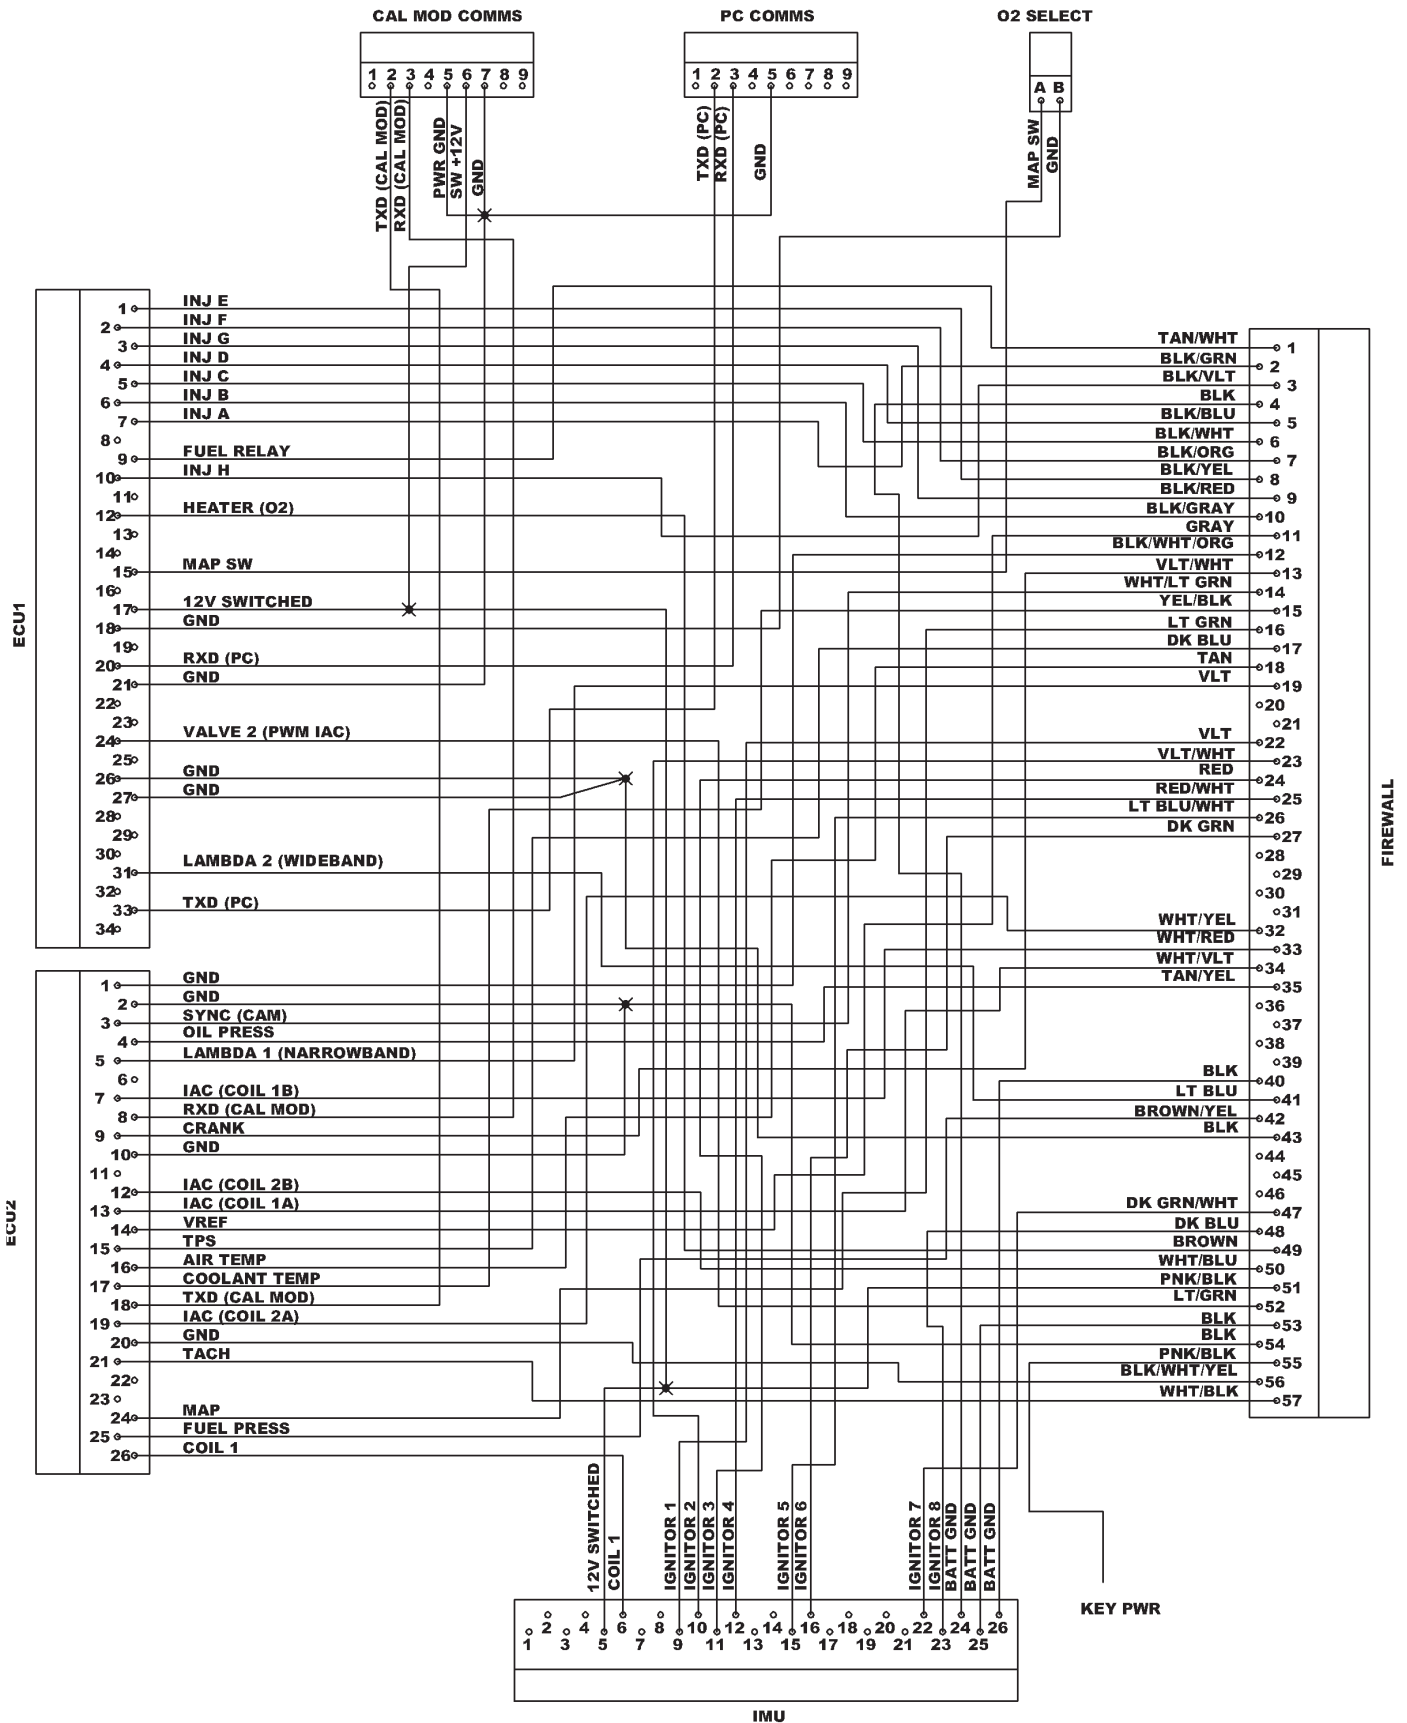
CAL MOD COMMS
1 2 3 4 5 6 7 8 9
TXD (CAL MOD)
RXD (CAL MOD)
PWR GND
SW +12V
GND

PC COMMS
1 2 3 4 5 6 7 8 9
TXD (PC)
RXD (PC)
GND

O2 SELECT
A B
MAP SW
GND

ECU1
1 INJ E
2 INJ F
3 INJ G
4 INJ D
5 INJ C
6 INJ B
7 INJ A
8
9 FUEL RELAY
10 INJ H
11
12 HEATER (O2)
13
14
15 MAP SW
16
17 12V SWITCHED
18 GND
19
20 RXD (PC)
21 GND
22
23
24 VALVE 2 (PWM IAC)
25
26 GND
27 GND
28
29
30
31 LAMBDA 2 (WIDEBAND)
32
33 TXD (PC)
34

ECU2
1 GND
2 GND
3 SYNC (CAM)
4 OIL PRESS
5 LAMBDA 1 (NARROWBAND)
6
7 IAC (COIL 1B)
8 RXD (CAL MOD)
9 CRANK
10 GND
11
12 IAC (COIL 2B)
13 IAC (COIL 1A)
14 VREF
15 TPS
16 AIR TEMP
17 COOLANT TEMP
18 TXD (CAL MOD)
19 IAC (COIL 2A)
20 GND
21 TACH
22
23
24 MAP
25 FUEL PRESS
26 COIL 1

FIREWALL
TAN/WHT 1
BLK/GRN 2
BLK/VLT 3
BLK 4
BLK/BLU 5
BLK/WHT 6
BLK/ORG 7
BLK/YEL 8
BLK/RED 9
BLK/GRAY 10
GRAY 11
BLK/WHT/ORG 12
VLT/WHT 13
WHT/LT GRN 14
YEL/BLK 15
LT GRN 16
DK BLU 17
TAN 18
VLT 19
20
21
VLT 22
VLT/WHT 23
RED 24
RED/WHT 25
LT BLU/WHT 26
DK GRN 27
28
29
30
31
WHT/YEL 32
WHT/RED 33
WHT/VLT 34
TAN/YEL 35
36
37
38
39
BLK 40
LT BLU 41
BROWN/YEL 42
BLK 43
44
45
46
DK GRN/WHT 47
DK BLU 48
BROWN 49
WHT/BLU 50
PNK/BLK 51
LT/GRN 52
BLK 53
BLK 54
PNK/BLK 55
BLK/WHT/YEL 56
WHT/BLK 57

12V SWITCHED
COIL 1
IGNITOR 1
IGNITOR 2
IGNITOR 3
IGNITOR 4
IGNITOR 5
IGNITOR 6
IGNITOR 7
IGNITOR 8
BATT GND
BATT GND
BATT GND
BATT GND
KEY PWR

1 2 3 4 5 6 7 8 9 10 11 12 13 14 15 16 17 18 19 20 21 22 23 24 25 26
IMU